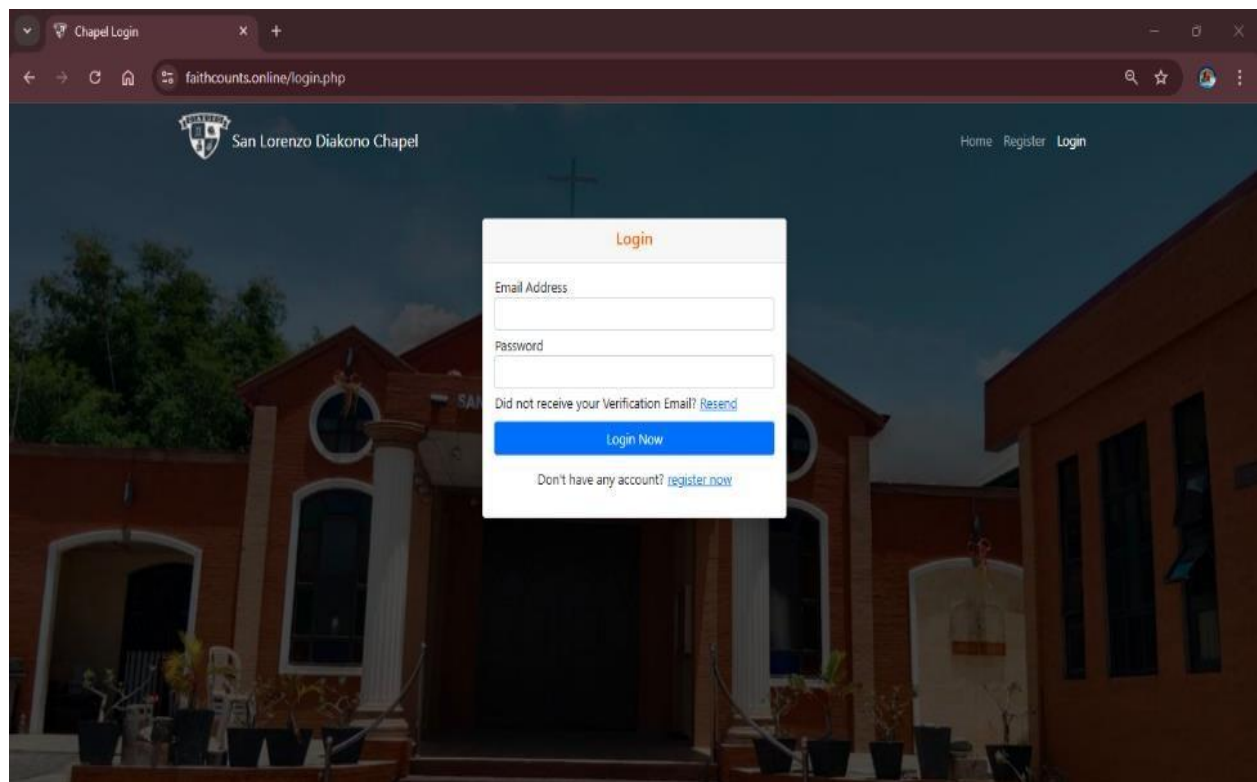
Chapel Login

faithcounts.online/login.php

San Lorenzo Diakono Chapel

Home Register Login

Login

Email Address

Password

Did not receive your Verification Email? Resend

Login Now

Don't have any account? register now